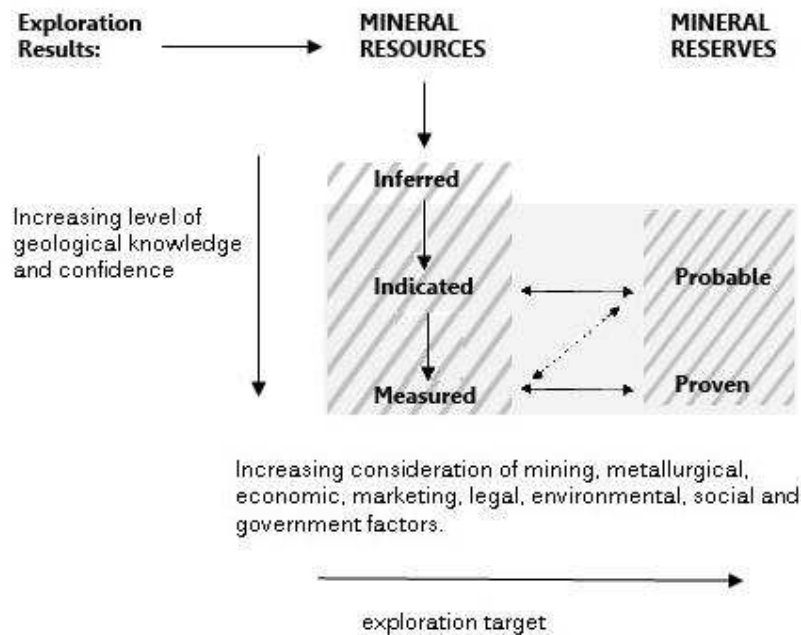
Exploration Results:

MINERAL RESOURCES

MINERAL RESERVES

Increasing level of geological knowledge and confidence

Inferred

Indicated

Measured

Probable

Proven

Increasing consideration of mining, metallurgical, economic, marketing, legal, environmental, social and government factors.

exploration target